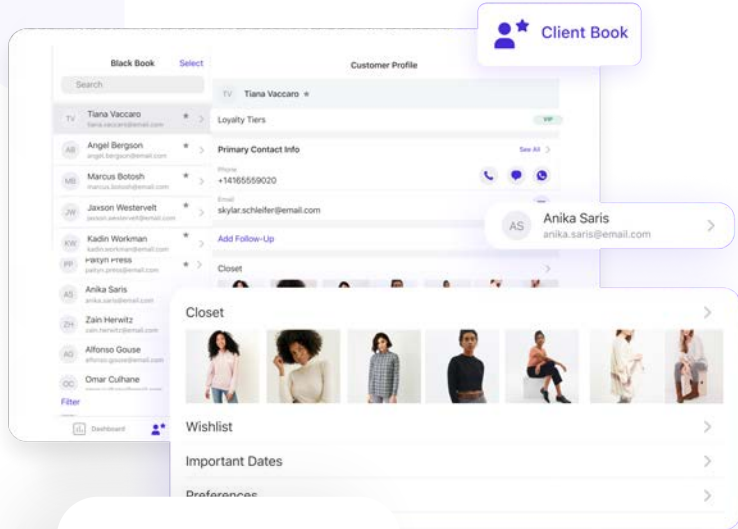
Client Book

Black Book Select

Search

TV Tiana Vaccaro tiana.vaccaro@email.com

AB Angel Bergson angel.bergson@email.com

MB Marcus Botosh marcus.botosh@email.com

JW Jaxson Westervelt jaxson.westervelt@email.com

KW Kadin Workman kadin.workman@email.com

PP Paityn Press paityn.press@email.com

AS Anika Saris anika.saris@email.com

ZH Zain Herwitz zain.herwitz@email.com

AG Alfonso Gouse alfonso.gouse@email.com

OC Omar Culhane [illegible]

Filter

Dashboard

Customer Profile

TV Tiana Vaccaro

Loyalty Tiers VIP

Primary Contact Info See All

Phone +14165559020

Email skylar.schleifer@email.com

Add Follow-Up

Closet

AS Anika Saris anika.saris@email.com

Closet

Wishlist

Important Dates

Preferences